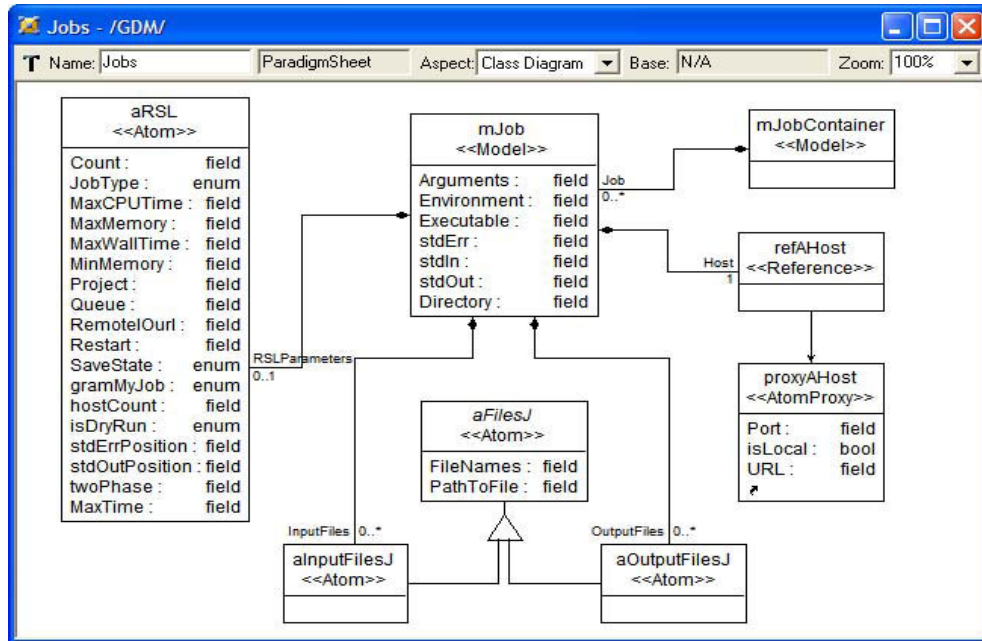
Jobs - /GDM/

T Name: Jobs | ParadigmSheet | Aspect: Class Diagram | Base: N/A | Zoom: 100%

aRSL
<<Atom>>
Count : field
JobType : enum
MaxCPUTime : field
MaxMemory : field
MaxWallTime : field
MinMemory : field
Project : field
Queue : field
RemoteIOurl : field
Restart : field
SaveState : enum
gramMyJob : enum
hostCount : field
isDryRun : enum
stdErrPosition : field
stdOutPosition : field
twoPhase : field
MaxTime : field

RSLParameters
0..1

mJob
<<Model>>
Arguments : field
Environment : field
Executable : field
stdErr : field
stdIn : field
stdOut : field
Directory : field

Job
0..*

mJobContainer
<<Model>>

Host
1

refAHost
<<Reference>>

proxyAHost
<<AtomProxy>>
Port : field
isLocal : bool
URL : field

aFilesJ
<<Atom>>
FileNames : field
PathToFile : field

InputFiles 0..*

OutputFiles 0..*

aInputFilesJ
<<Atom>>

aOutputFilesJ
<<Atom>>